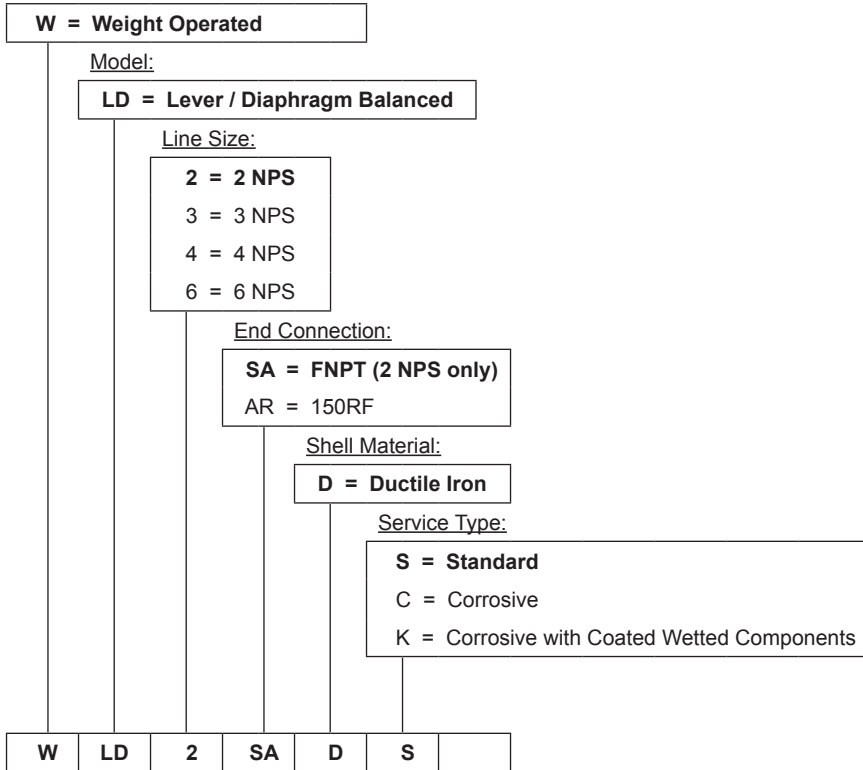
W = Weight Operated

Model:

LD = Lever / Diaphragm Balanced

Line Size:

2 = 2 NPS
3 = 3 NPS
4 = 4 NPS
6 = 6 NPS

End Connection:

SA = FNPT (2 NPS only)
AR = 150RF

Shell Material:

D = Ductile Iron

Service Type:

S = Standard
C = Corrosive
K = Corrosive with Coated Wetted Components

| W | LD | 2 | SA | D | S | |